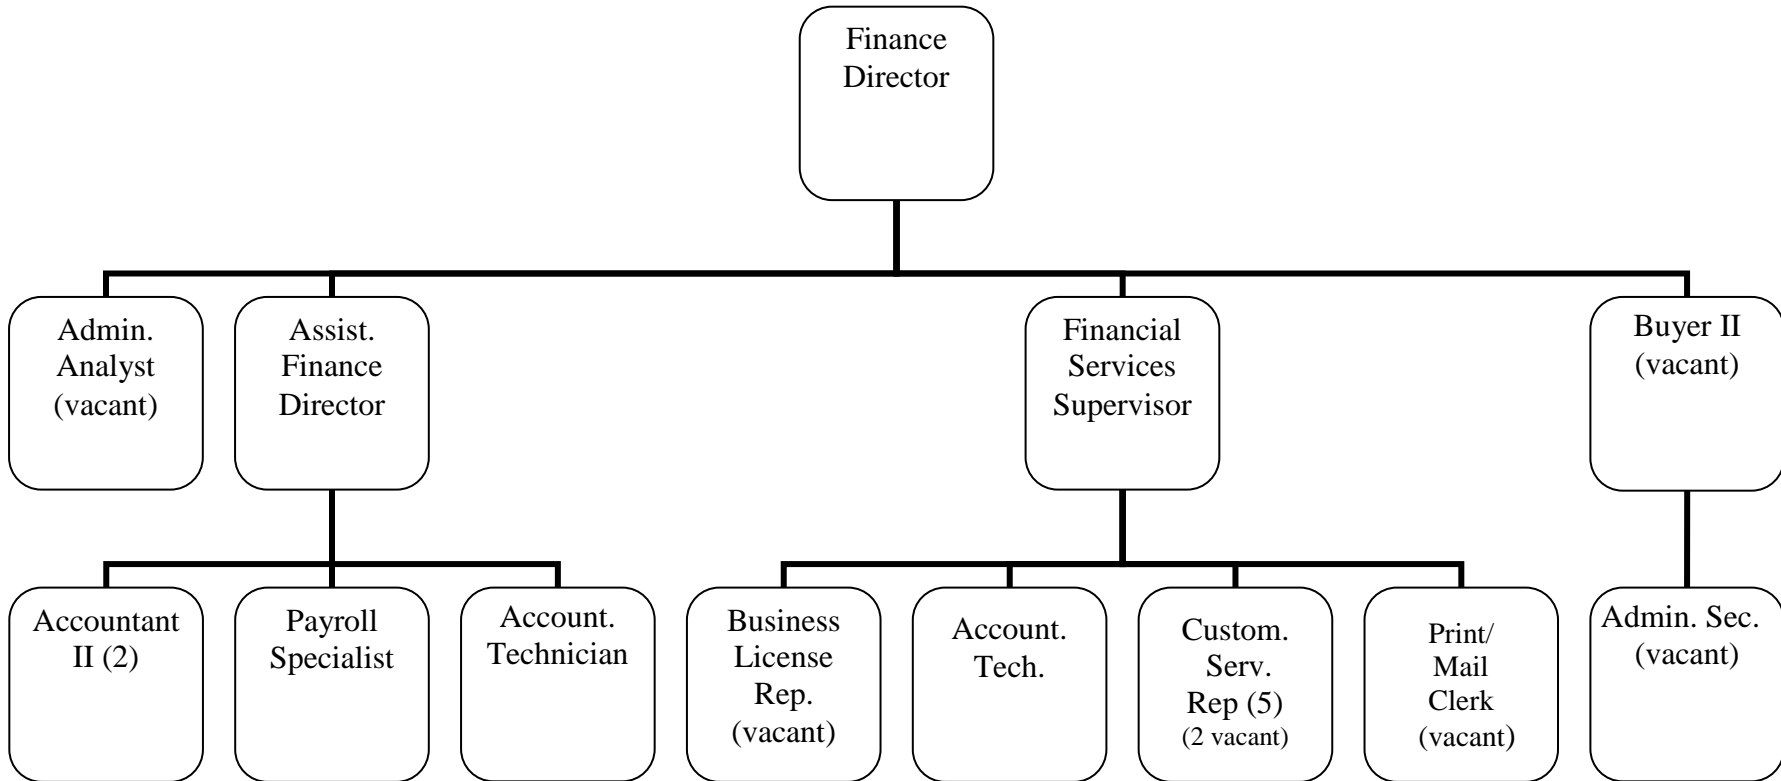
Finance Director

Admin. Analyst (vacant)

Assist. Finance Director

Financial Services Supervisor

Buyer II (vacant)

Accountant II (2)

Payroll Specialist

Account. Technician

Business License Rep. (vacant)

Account. Tech.

Custom. Serv. Rep (5) (2 vacant)

Print/ Mail Clerk (vacant)

Admin. Sec. (vacant)